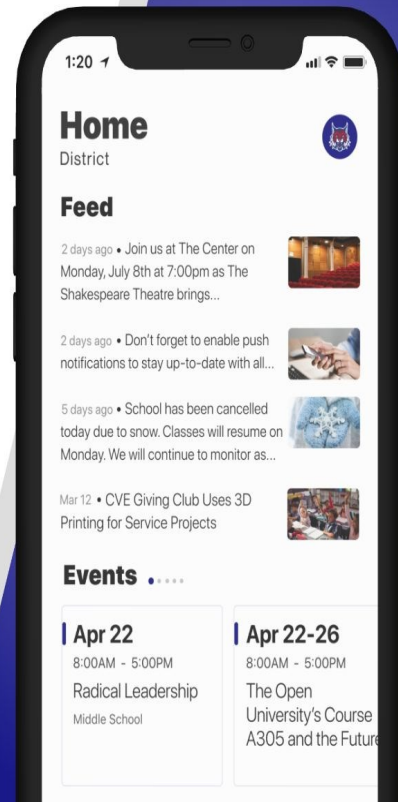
1:20

Home
District

Feed

2 days ago • Join us at The Center on Monday, July 8th at 7:00pm as The Shakespeare Theatre brings...

2 days ago • Don't forget to enable push notifications to stay up-to-date with all...

5 days ago • School has been cancelled today due to snow. Classes will resume on Monday. We will continue to monitor as...

Mar 12 • CVE Giving Club Uses 3D Printing for Service Projects

Events

Apr 22
8:00AM - 5:00PM
Radical Leadership
Middle School

Apr 22-26
8:00AM - 5:00PM
The Open University's Course A305 and the Futur